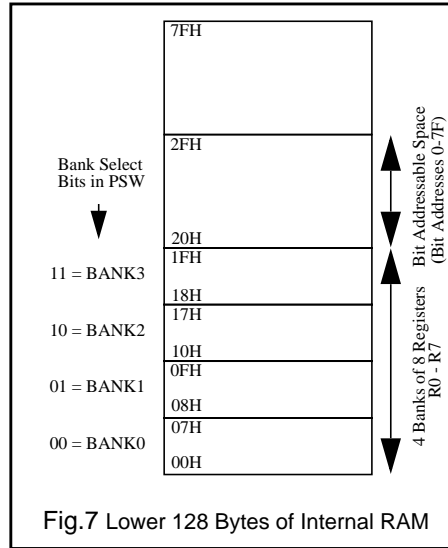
7FH

Bank Select Bits in PSW

2FH

20H

11 = BANK3

1FH

18H

10 = BANK2

17H

10H

01 = BANK1

0FH

08H

00 = BANK0

07H

00H

Bit Addressable Space (Bit Addresses 0-7F)

4 Banks of 8 Registers R0 - R7

Fig.7 Lower 128 Bytes of Internal RAM